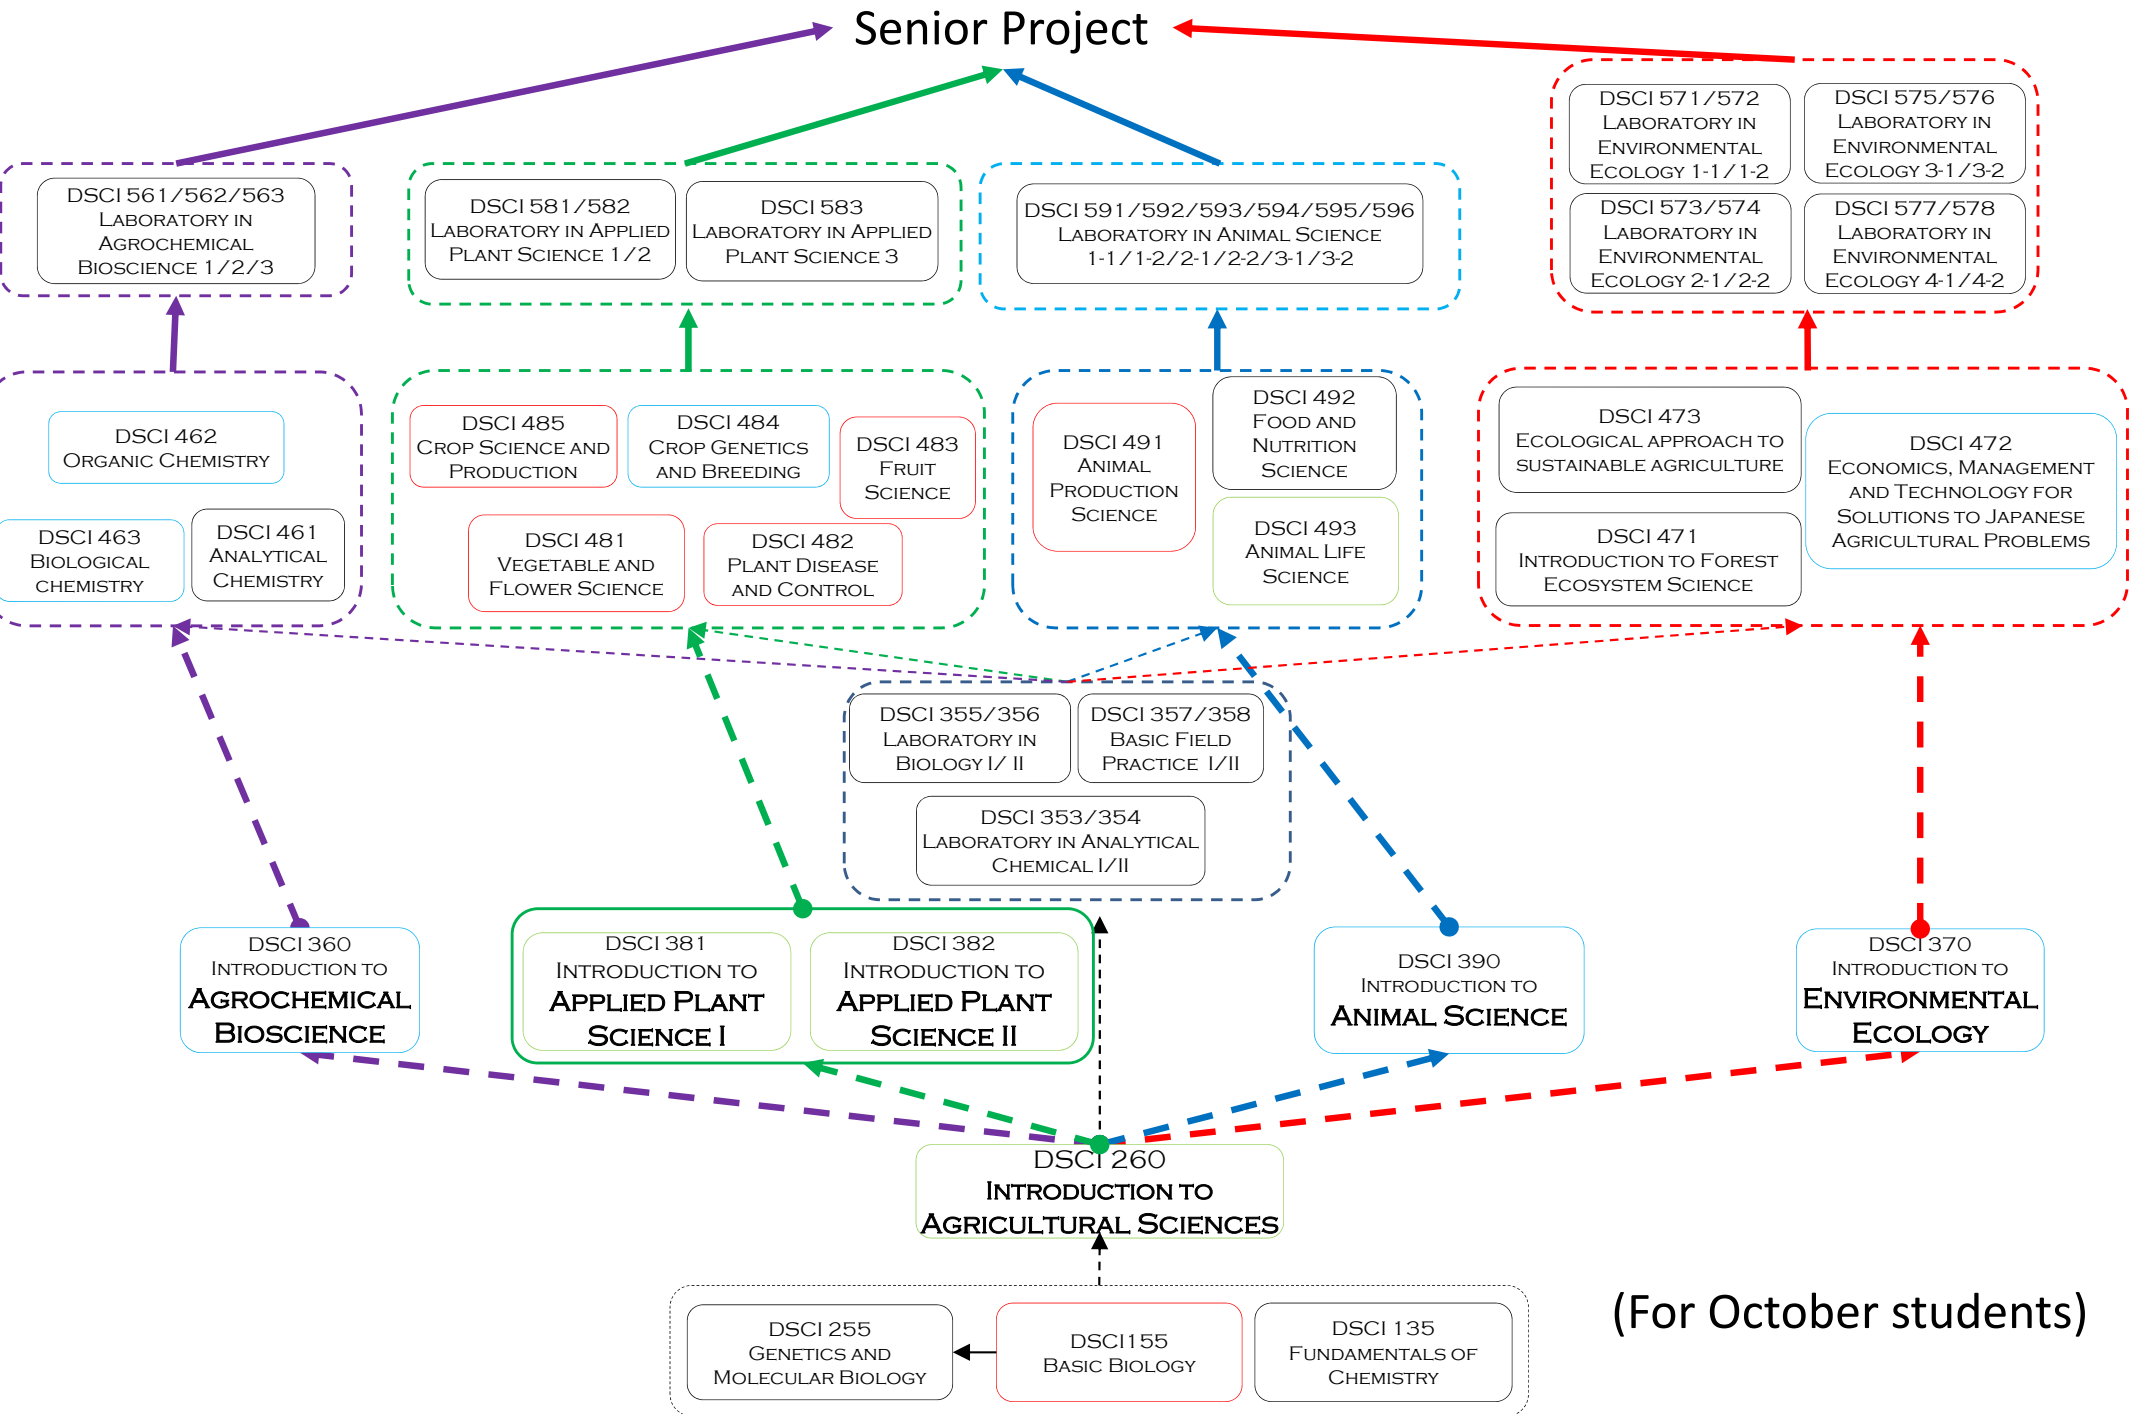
Senior Project

DSCI 561/562/563 Laboratory in Agrochemical Bioscience 1/2/3

DSCI 581/582 Laboratory in Applied Plant Science 1/2

DSCI 583 Laboratory in Applied Plant Science 3

DSCI 591/592/593/594/595/596 Laboratory in Animal Science 1-1/1-2/2-1/2-2/3-1/3-2

DSCI 571/572 Laboratory in Environmental Ecology 1-1/1-2

DSCI 575/576 Laboratory in Environmental Ecology 3-1/3-2

DSCI 573/574 Laboratory in Environmental Ecology 2-1/2-2

DSCI 577/578 Laboratory in Environmental Ecology 4-1/4-2

DSCI 462 Organic Chemistry

DSCI 463 Biological Chemistry

DSCI 461 Analytical Chemistry

DSCI 485 Crop Science and Production

DSCI 484 Crop Genetics and Breeding

DSCI 483 Fruit Science

DSCI 481 Vegetable and Flower Science

DSCI 482 Plant Disease and Control

DSCI 491 Animal Production Science

DSCI 492 Food and Nutrition Science

DSCI 493 Animal Life Science

DSCI 473 Ecological Approach to Sustainable Agriculture

DSCI 471 Introduction to Forest Ecosystem Science

DSCI 472 Economics, Management and Technology for Solutions to Japanese Agricultural Problems

DSCI 355/356 Laboratory in Biology I/ II

DSCI 357/358 Basic Field Practice I/II

DSCI 353/354 Laboratory in Analytical Chemical I/II

DSCI 360 Introduction to Agrochemical Bioscience

DSCI 381 Introduction to Applied Plant Science I

DSCI 382 Introduction to Applied Plant Science II

DSCI 390 Introduction to Animal Science

DSCI 370 Introduction to Environmental Ecology

DSCI 260 Introduction to Agricultural Sciences

DSCI 255 Genetics and Molecular Biology

DSCI 155 Basic Biology

DSCI 135 Fundamentals of Chemistry

(For October students)